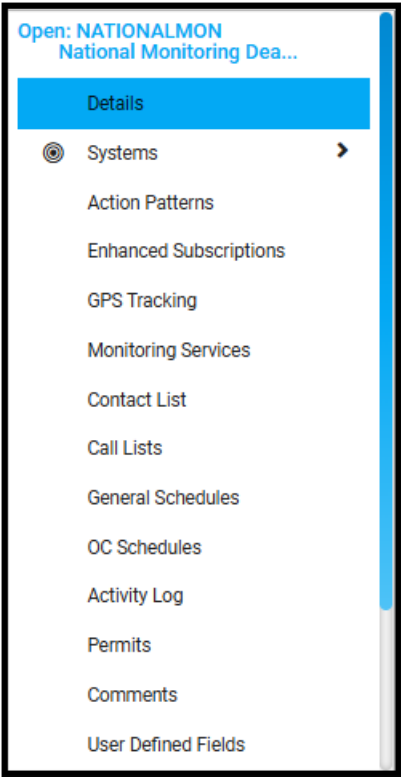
Open: NATIONALMON
National Monitoring Dea...

Details

Systems

Action Patterns

Enhanced Subscriptions

GPS Tracking

Monitoring Services

Contact List

Call Lists

General Schedules

OC Schedules

Activity Log

Permits

Comments

User Defined Fields